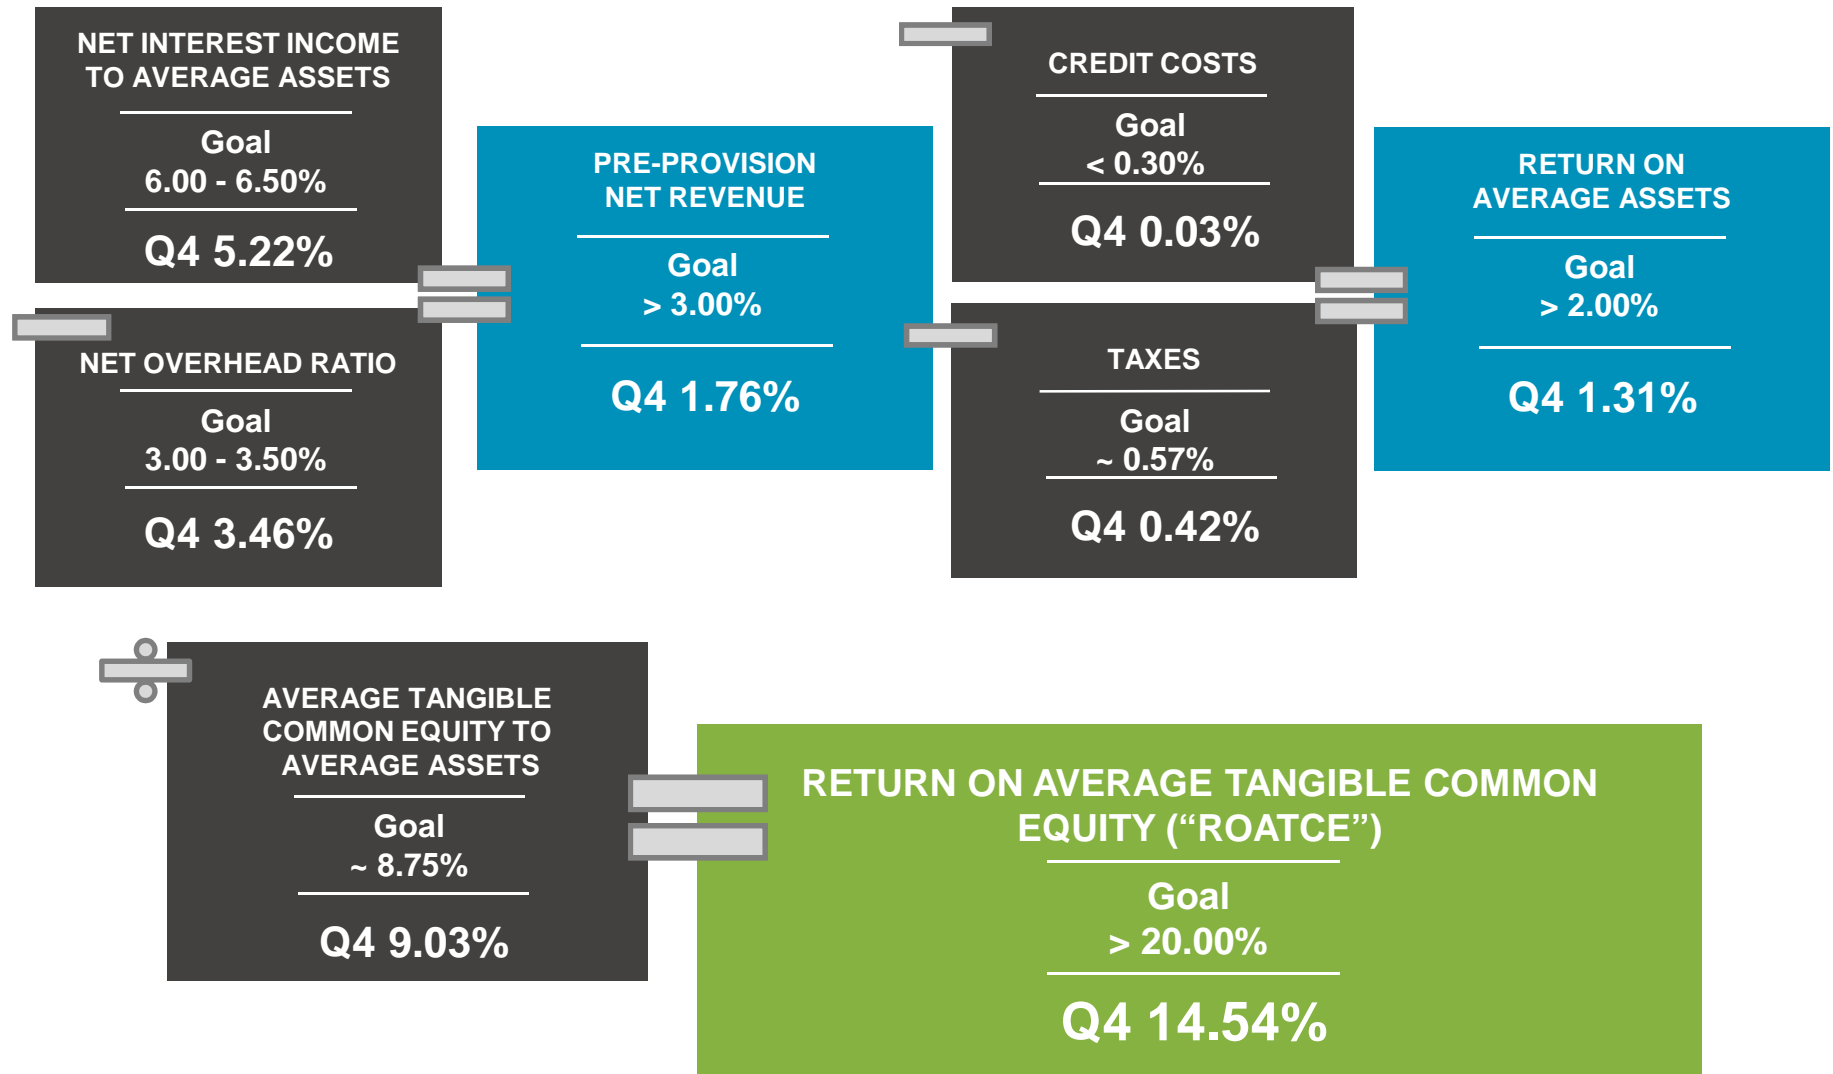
NET INTEREST INCOME TO AVERAGE ASSETS

Goal
6.00 - 6.50%

Q4 5.22%

NET OVERHEAD RATIO

Goal
3.00 - 3.50%

Q4 3.46%

PRE-PROVISION NET REVENUE

Goal
> 3.00%

Q4 1.76%

CREDIT COSTS

Goal
< 0.30%

Q4 0.03%

TAXES

Goal
~ 0.57%

Q4 0.42%

RETURN ON AVERAGE ASSETS

Goal
> 2.00%

Q4 1.31%

AVERAGE TANGIBLE COMMON EQUITY TO AVERAGE ASSETS

Goal
~ 8.75%

Q4 9.03%

RETURN ON AVERAGE TANGIBLE COMMON EQUITY (“ROATCE”)

Goal
> 20.00%

Q4 14.54%